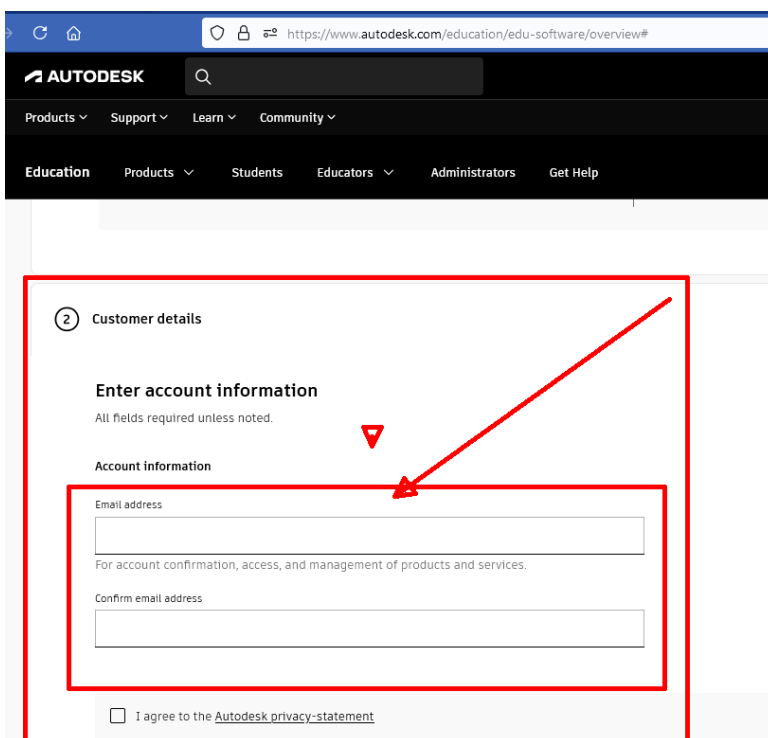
https://www.autodesk.com/education/edu-software/overview#

AUTODESK

Products Support Learn Community

Education Products Students Educators Administrators Get Help

2 Customer details

Enter account information

All fields required unless noted.

Account information

Email address

For account confirmation, access, and management of products and services.

Confirm email address

I agree to the Autodesk privacy-statement